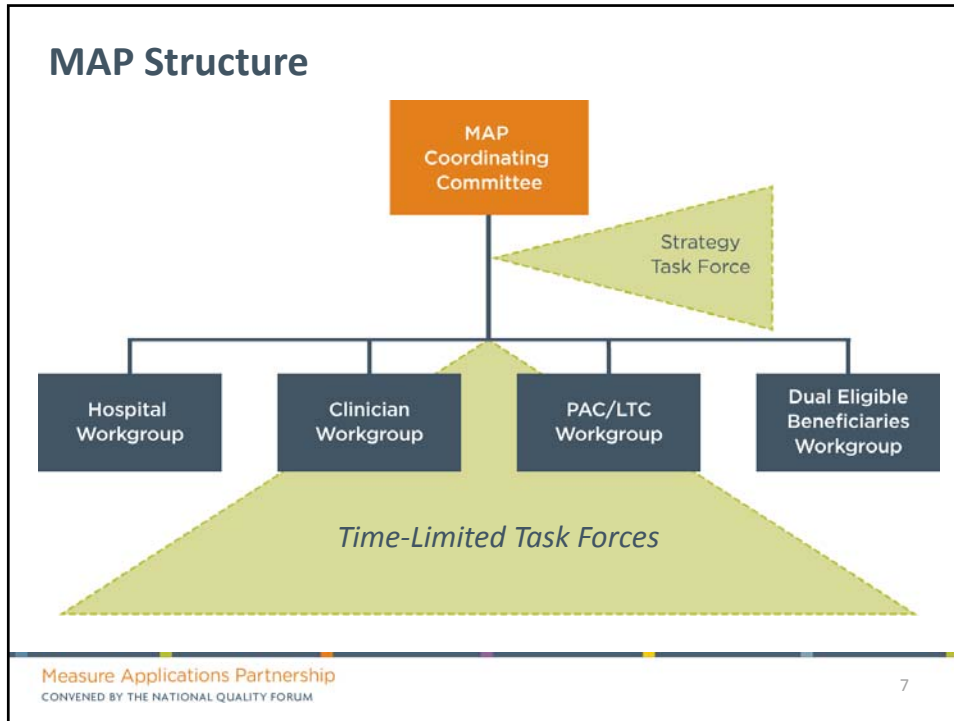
MAP Structure

MAP Coordinating Committee

Strategy Task Force

Hospital Workgroup

Clinician Workgroup

PAC/LTC Workgroup

Dual Eligible Beneficiaries Workgroup

*Time-Limited Task Forces*

Measure Applications Partnership
CONVENED BY THE NATIONAL QUALITY FORUM

7